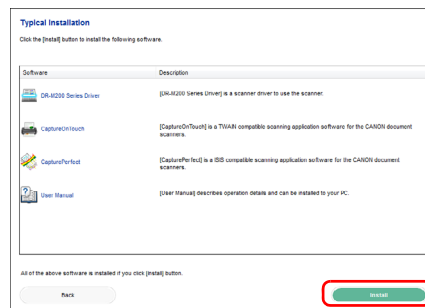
Typical Installation

Click the [Install] button to install the following software.

| Software | Description |
|---|---|
| DR-M200 Series Driver | [DR-M200 Series Driver] is a scanner driver to use the scanner. |
| CaptureOnTouch | [CaptureOnTouch] is a TWAIN compatible scanning application software for the CANON document scanners. |
| CapturePerfect | [CapturePerfect] is a ISIS compatible scanning application software for the CANON document scanners. |
| User Manual | [User Manual] describes operation details and can be installed to your PC. |

All of the above software is installed if you click [Install] button.

Back

Install